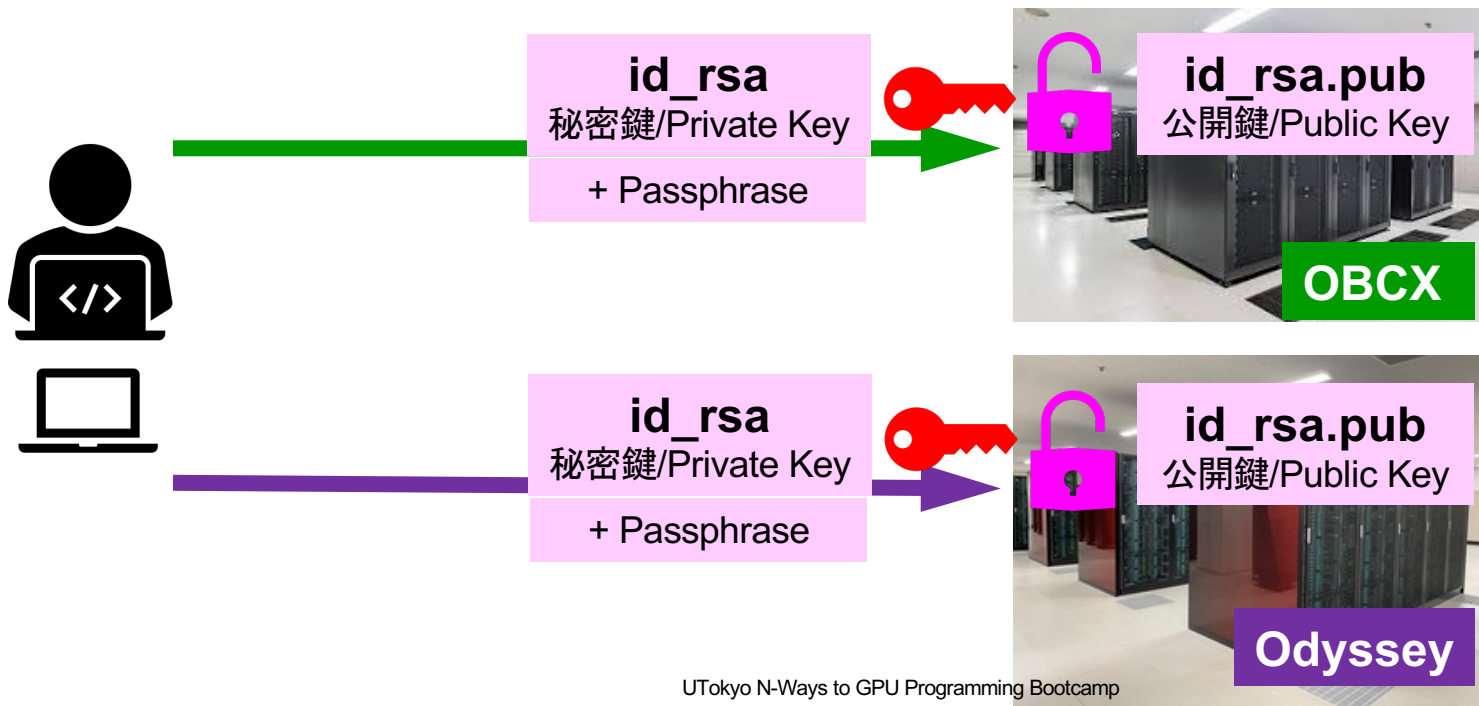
</>

id_rsa
秘密鍵/Private Key
+ Passphrase

id_rsa.pub
公開鍵/Public Key

OBCX

id_rsa
秘密鍵/Private Key
+ Passphrase

id_rsa.pub
公開鍵/Public Key

Odyssey

UTokyo N-Ways to GPU Programming Bootcamp